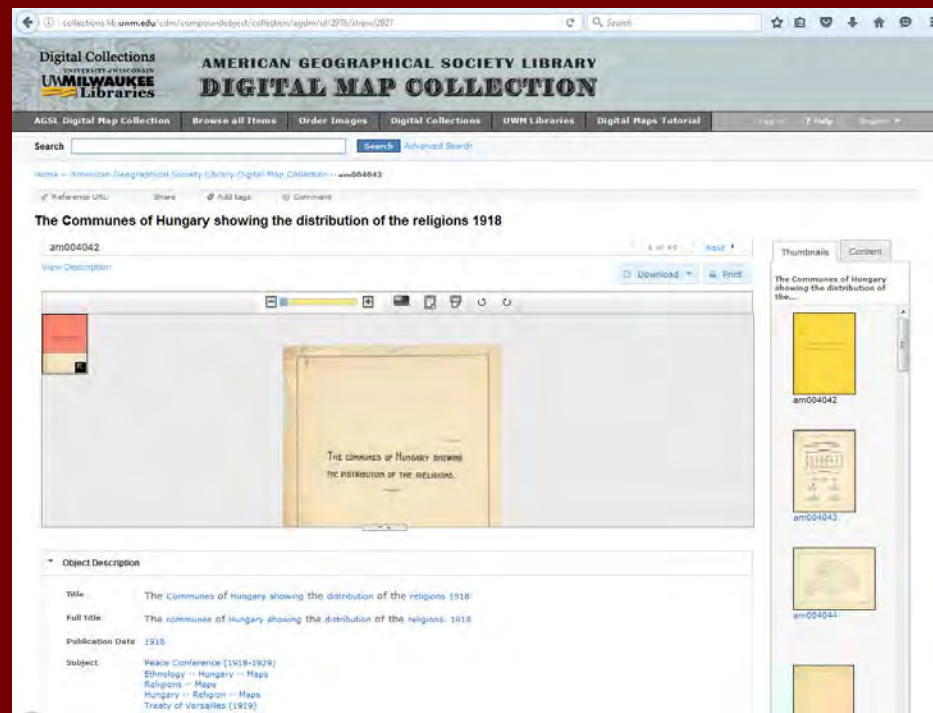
collections.lib.uwm.edu/cdm/compoundobject/collection/agdm/id/2976/show/2927

Search

Digital Collections
UNIVERSITY of WISCONSIN
UWMILWAUKEE
Libraries

AMERICAN GEOGRAPHICAL SOCIETY LIBRARY
DIGITAL MAP COLLECTION

AGSL Digital Map Collection | Browse all Items | Order Images | Digital Collections | UWM Libraries | Digital Maps Tutorial | Log in | ? Help | Register

Search [Search] Advanced Search

Home → American Geographical Society Library Digital Map Collection → am004042

Reference URL | Share | Add tags | Comment

The Communes of Hungary showing the distribution of the religions 1918

am004042 | 1 of 49 | Next

View Description

Download | Print

THE COMMUNES OF HUNGARY SHOWING THE DISTRIBUTION OF THE RELIGIONS.

Thumbnails | Content

The Communes of Hungary showing the distribution of the...

am004042
am004043
am004044

Object Description

Title: The Communes of Hungary showing the distribution of the religions 1918
Full Title: The communes of Hungary showing the distribution of the religions. 1918
Publication Date: 1918
Subject: Peace Conference (1919-1920)
Ethnology -- Hungary -- Maps
Religions -- Maps
Hungary -- Religion -- Maps
Treaty of Versailles (1919)